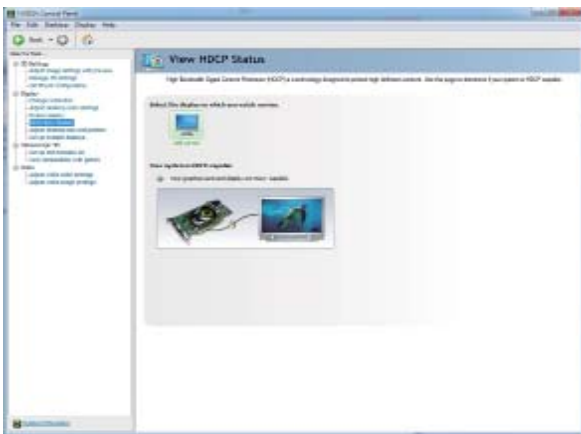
NVIDIA Control Panel

File Edit Desktop Display Help

Back

View HDCP Status

High Bandwidth Digital Content Protection (HDCP) is a technology designed to protect high definition content. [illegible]

Select the display on which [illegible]

Your system is HDCP capable.

Your graphics card and display are HDCP capable.

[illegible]